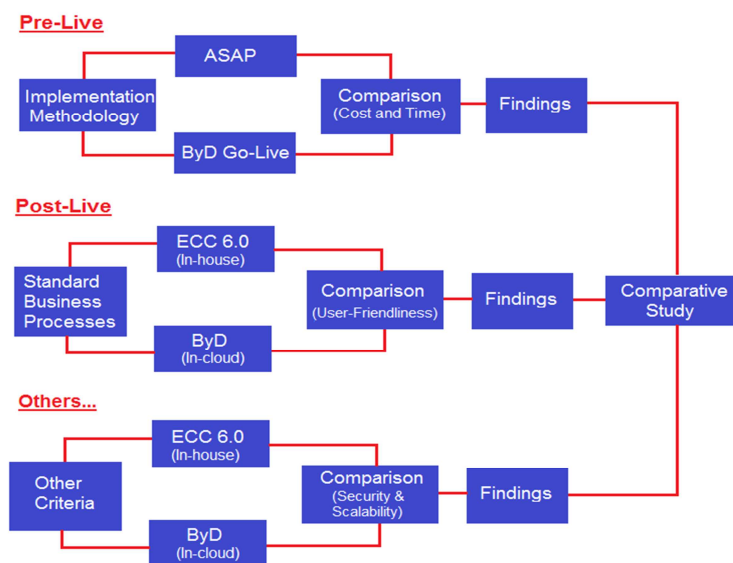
Pre-Live

ASAP

Implementation Methodology

Comparison (Cost and Time)

Findings

ByD Go-Live

Post-Live

ECC 6.0 (In-house)

Standard Business Processes

Comparison (User-Friendliness)

Findings

Comparative Study

ByD (In-cloud)

Others...

ECC 6.0 (In-house)

Other Criteria

Comparison (Security & Scalability)

Findings

ByD (In-cloud)